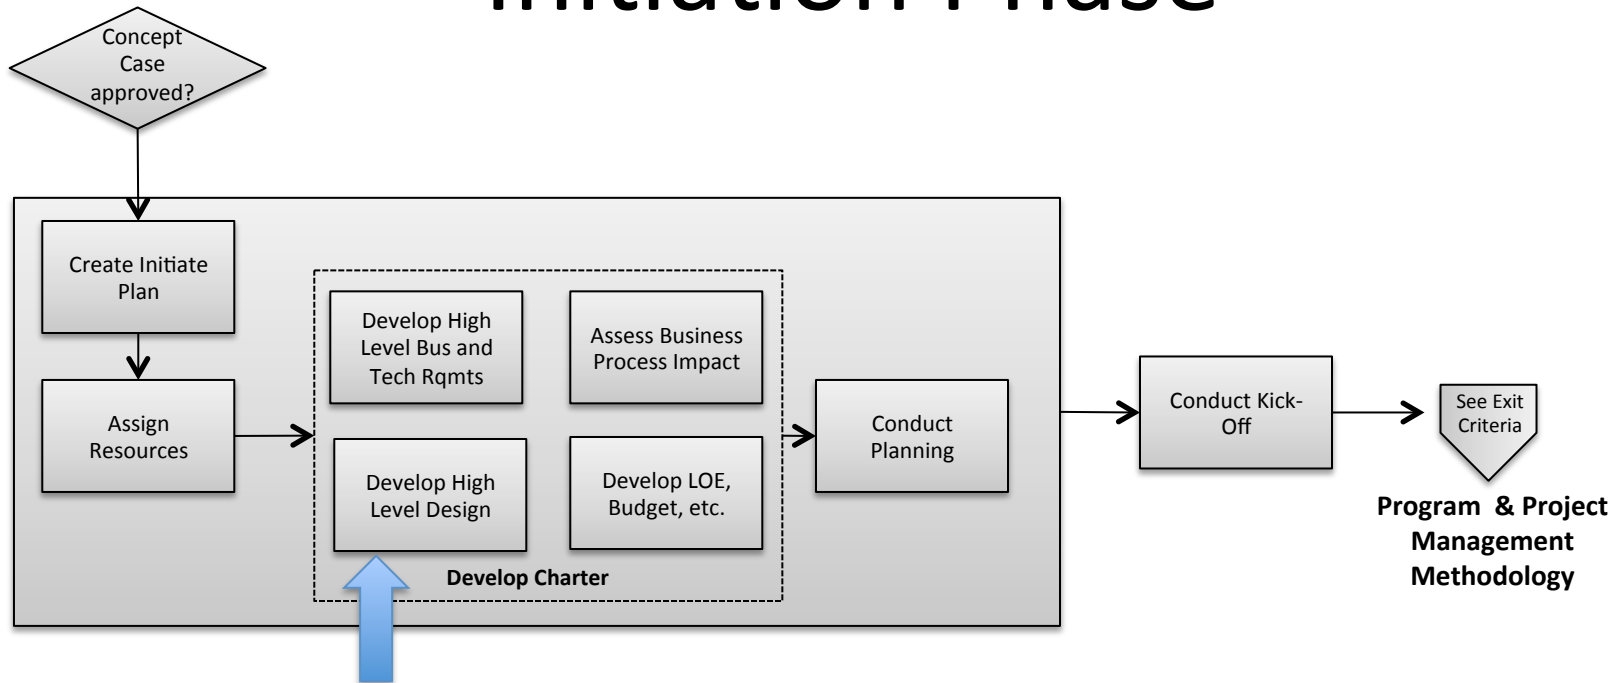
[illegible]

Concept Case approved?

Create Initiate Plan

Assign Resources

Develop High Level Bus and Tech Rqmts

Assess Business Process Impact

Develop High Level Design

Develop LOE, Budget, etc.

Develop Charter

Conduct Planning

Conduct Kick-Off

See Exit Criteria

**Program & Project Management Methodology**